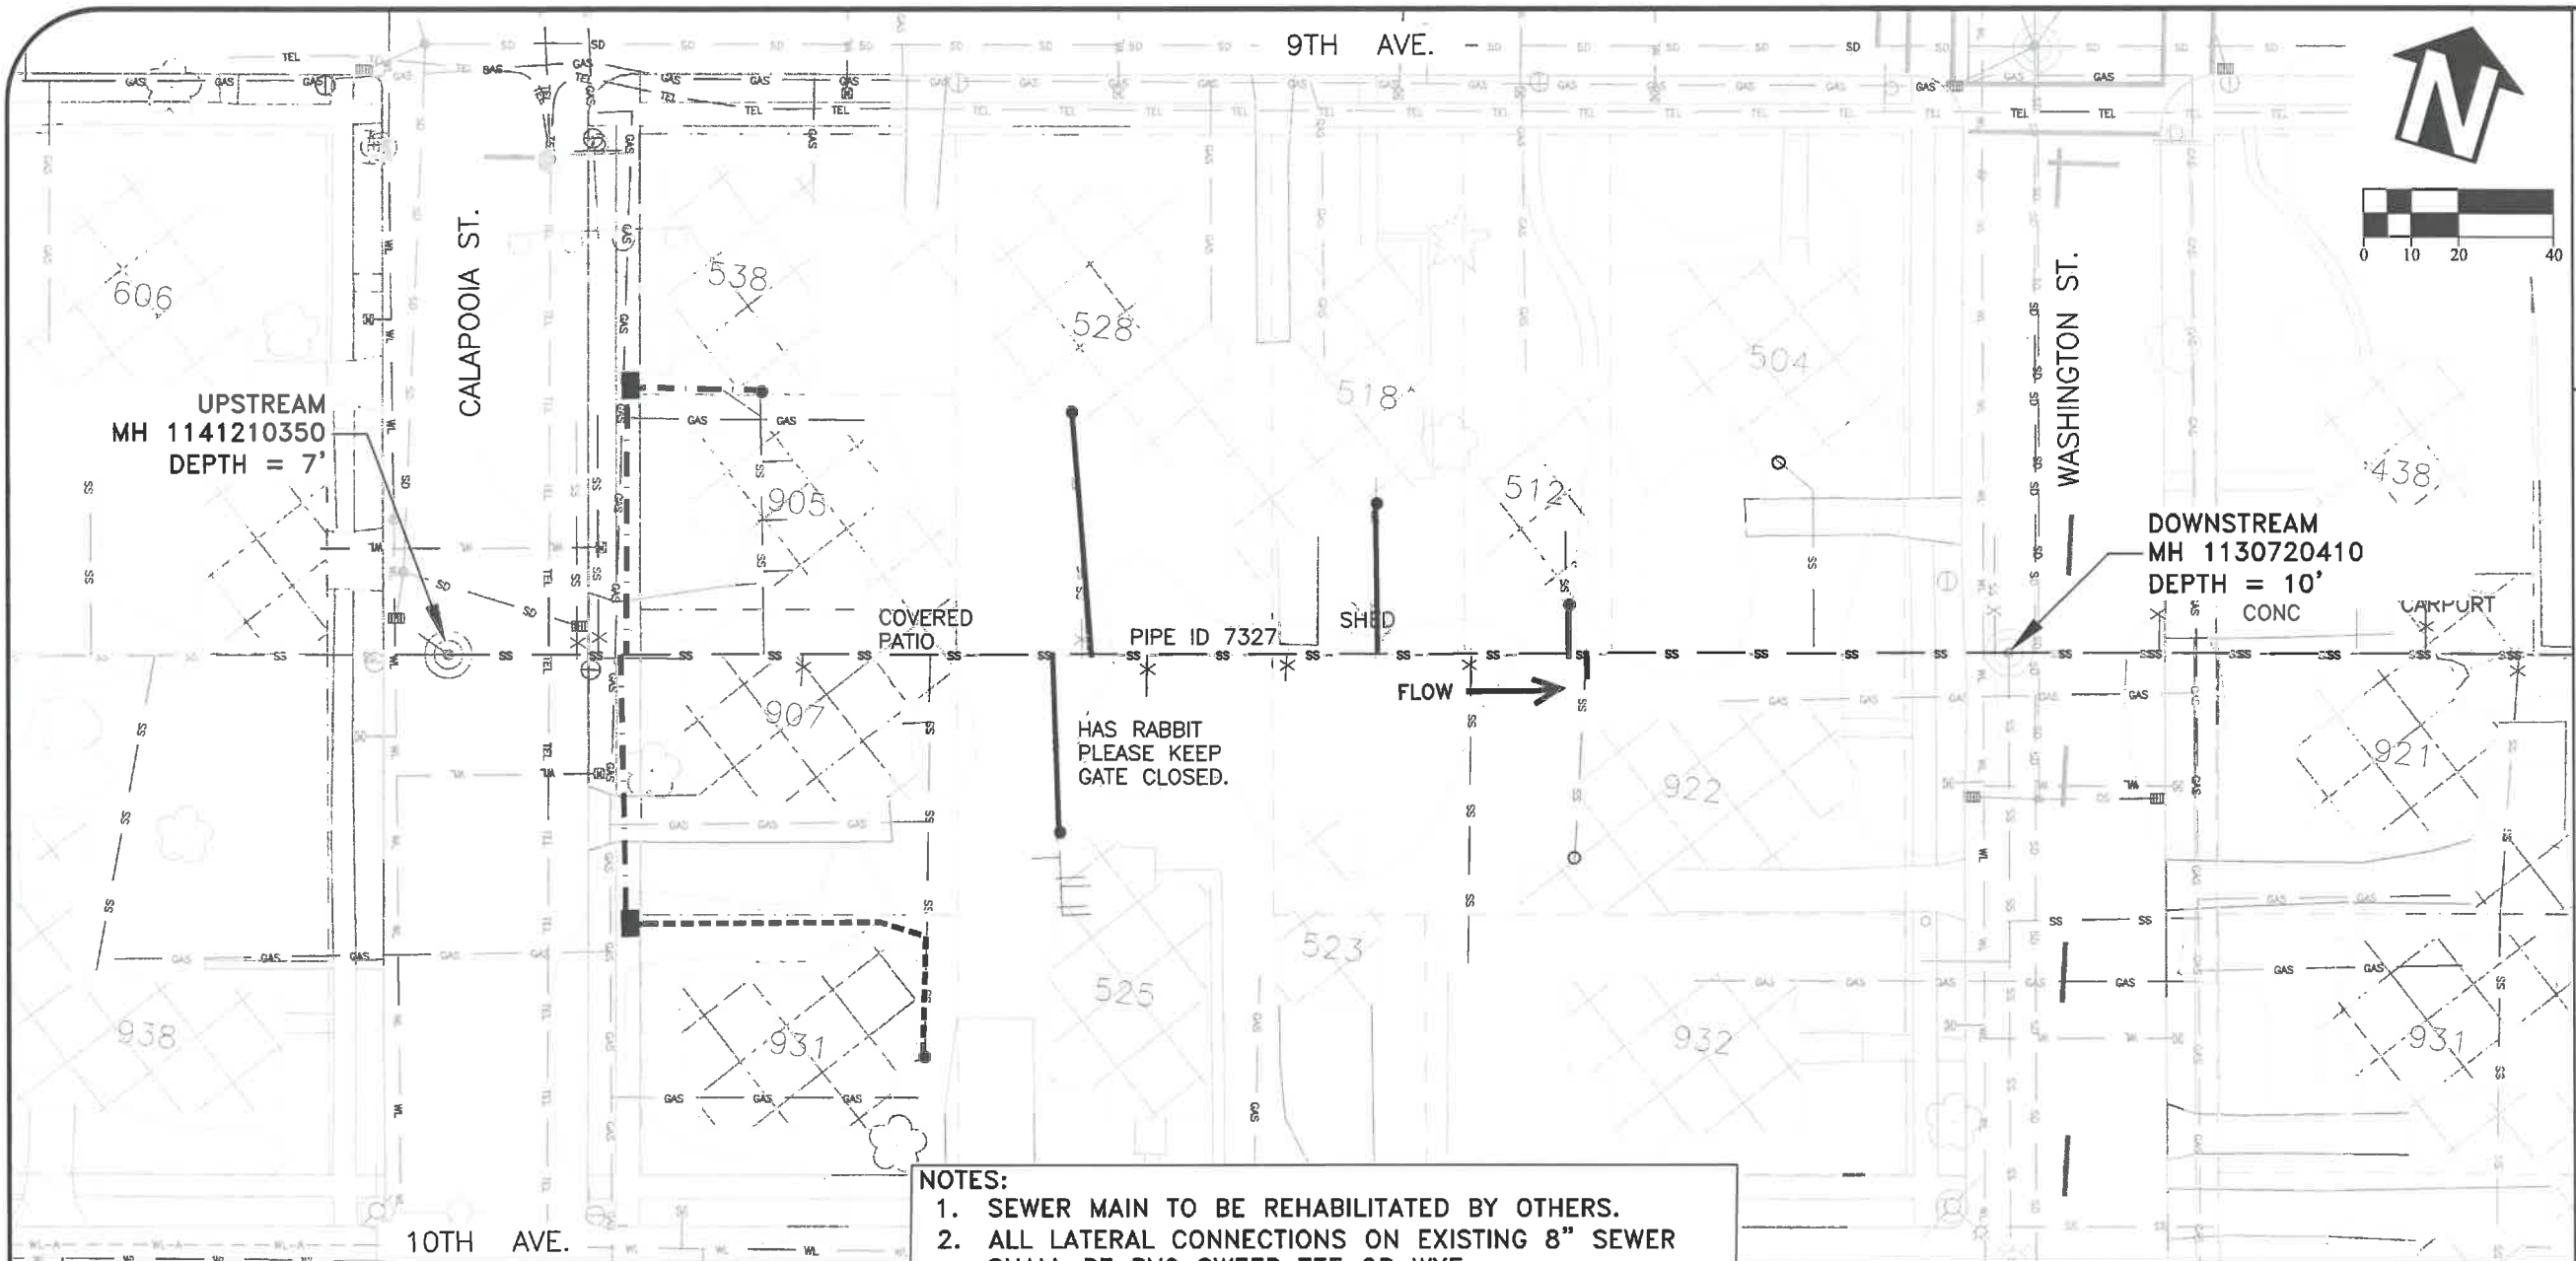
9TH AVE.

N

0 10 20 40

CALAPOOIA ST.

WASHINGTON ST.

606

538

528

518

504

438

905

512

907

922

921

523

525

938

931

932

931

UPSTREAM
MH 1141210350
DEPTH = 7'

DOWNSTREAM
MH 1130720410
DEPTH = 10'

COVERED PATIO

PIPE ID 7327

SHED

CONC

CARPORT

FLOW

HAS RABBIT
PLEASE KEEP
GATE CLOSED.

10TH AVE.

NOTES:
1. SEWER MAIN TO BE REHABILITATED BY OTHERS.
2. ALL LATERAL CONNECTIONS ON EXISTING 8" SEWER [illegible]